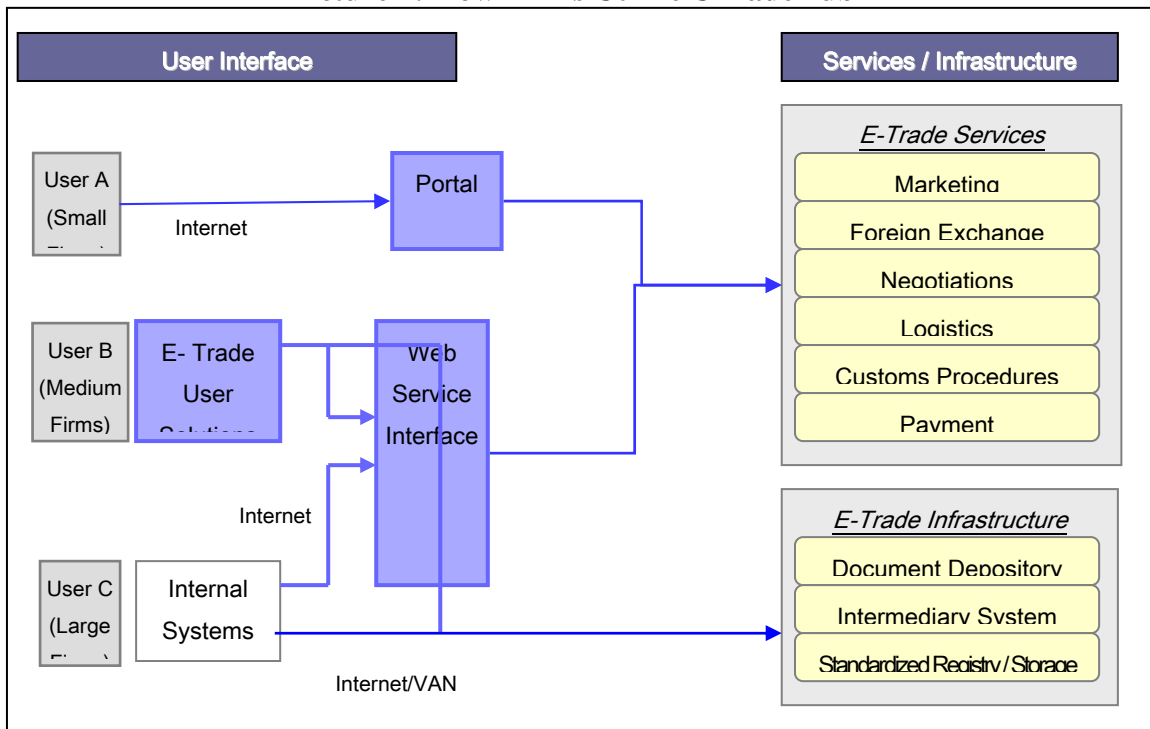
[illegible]

User Interface

Services / Infrastructure

User A (Small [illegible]

Internet

Portal

E-Trade Services

Marketing

Foreign Exchange

Negotiations

Logistics

Customs Procedures

Payment

User B (Medium Firms)

E- Trade User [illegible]

Web Service Interface

Internet

E-Trade Infrastructure

Document Depository

Intermediary System

Standardized Registry / Storage

User C (Large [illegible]

Internal Systems

Internet/VAN